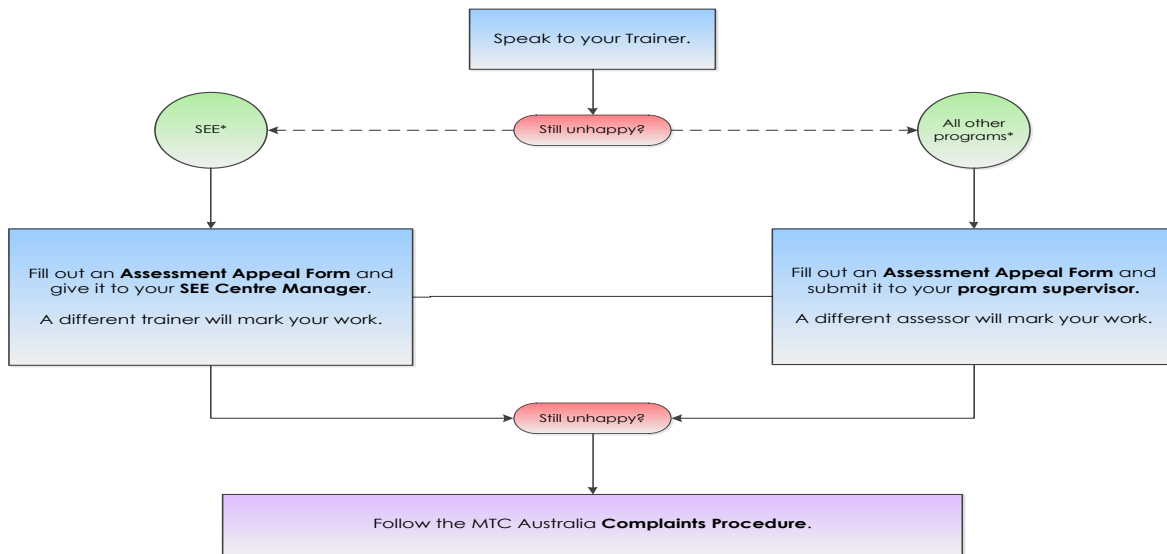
Speak to your Trainer.

Still unhappy?

SEE*

All other programs*

Fill out an **Assessment Appeal Form** and give it to your **SEE Centre Manager**.

A different trainer will mark your work.

Fill out an **Assessment Appeal Form** and submit it to your **program supervisor.**

A different assessor will mark your work.

Still unhappy?

Follow the MTC Australia **Complaints Procedure**.